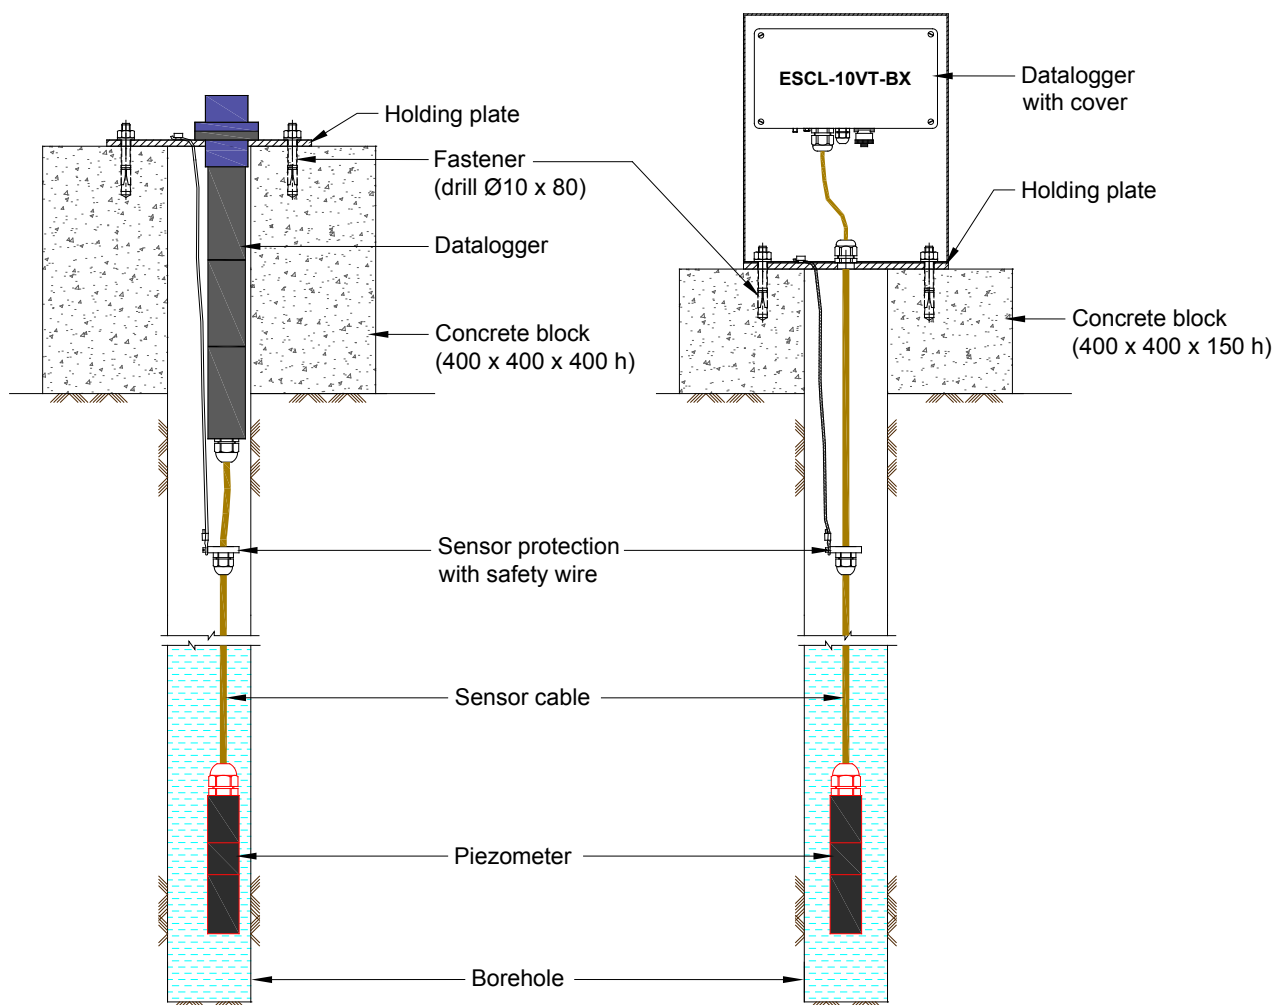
ESCL-10VT-BX

Datalogger with cover

Holding plate

Fastener (drill Ø10 x 80)

Holding plate

Datalogger

Concrete block (400 x 400 x 400 h)

Concrete block (400 x 400 x 150 h)

Sensor protection with safety wire

Sensor cable

Piezometer

Borehole